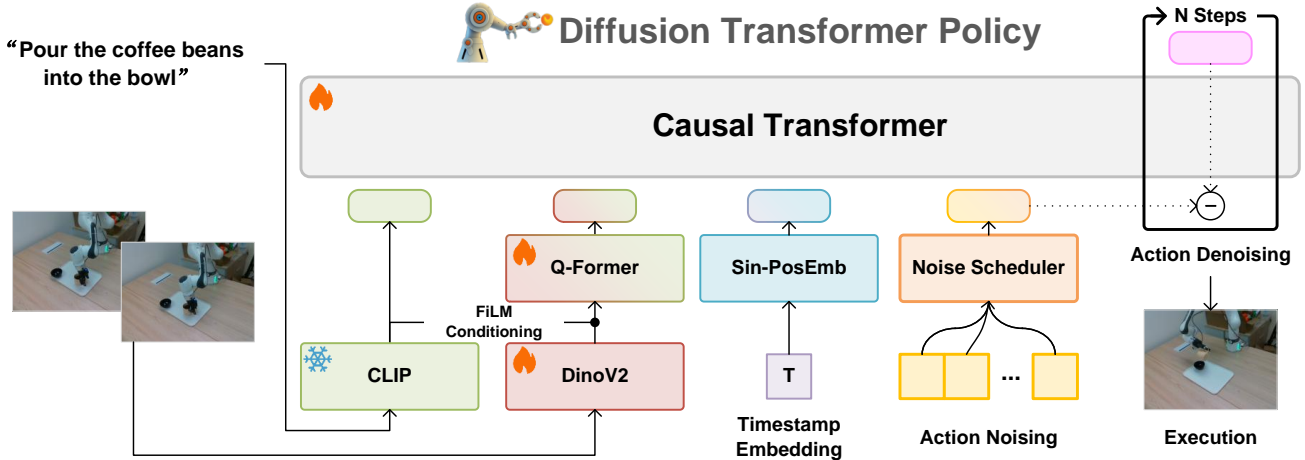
Diffusion Transformer Policy

N Steps

“Pour the coffee beans into the bowl”

Causal Transformer

Q-Former

Sin-PosEmb

Noise Scheduler

Action Denoising

FiLM Conditioning

CLIP

DinoV2

T

...

Timestamp Embedding

Action Noising

Execution